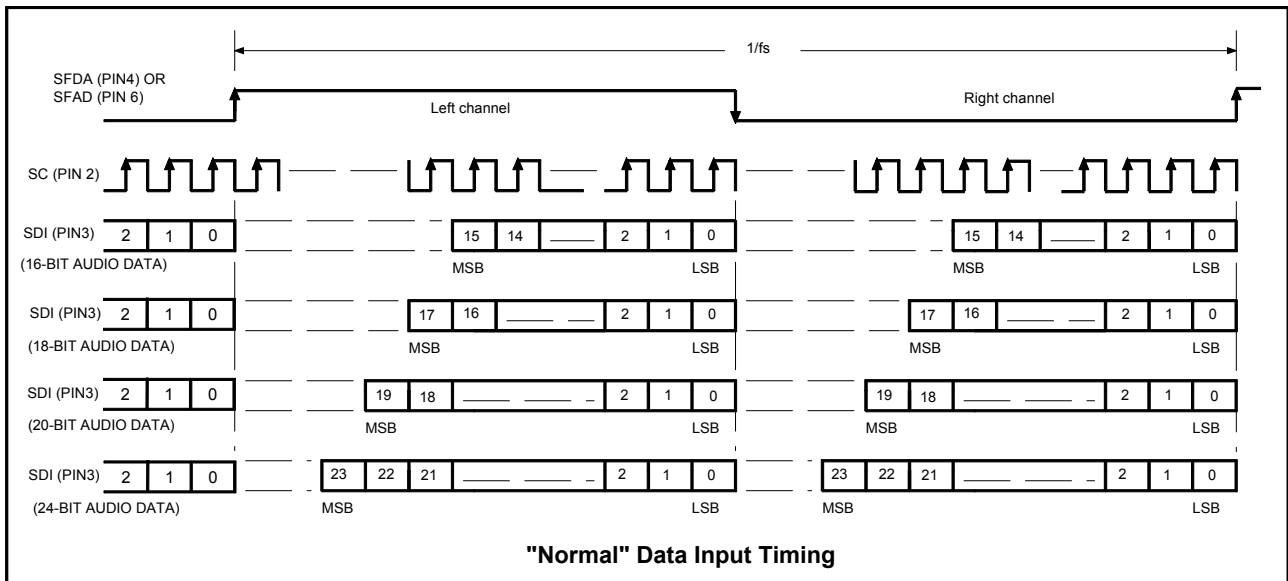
1/fs

SFDA (PIN4) OR SFAD (PIN 6)

Left channel

Right channel

SC (PIN 2)

SDI (PIN3) 2 1 0 15 14 2 1 0 15 14 2 1 0
(16-BIT AUDIO DATA)
MSB LSB MSB LSB

SDI (PIN3) 2 1 0 17 16 2 1 0 17 16 2 1 0
(18-BIT AUDIO DATA)
MSB LSB MSB LSB

SDI (PIN3) 2 1 0 19 18 2 1 0 19 18 2 1 0
(20-BIT AUDIO DATA)
MSB LSB MSB LSB

SDI (PIN3) 2 1 0 23 22 21 2 1 0 23 22 21 2 1 0
(24-BIT AUDIO DATA)
MSB LSB MSB LSB

"Normal" Data Input Timing